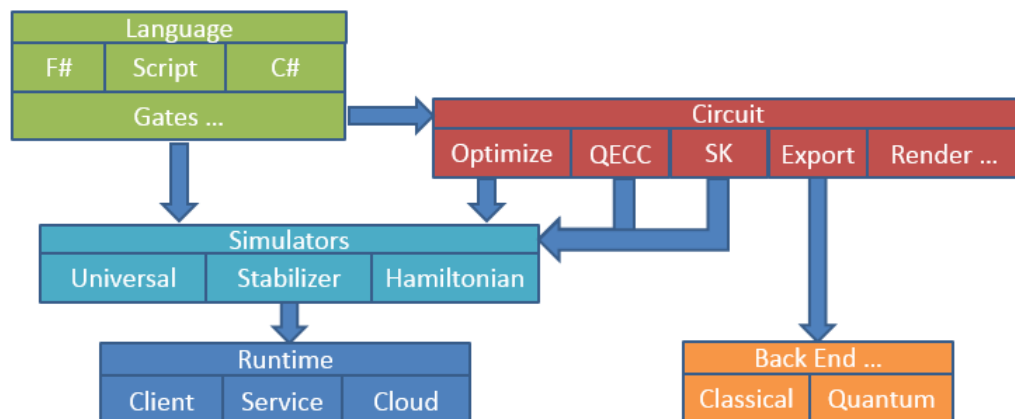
Language

F# | Script | C#

Gates ...

Circuit

Optimize | QECC | SK | Export | Render ...

Simulators

Universal | Stabilizer | Hamiltonian

Runtime

Client | Service | Cloud

Back End ...

Classical | Quantum